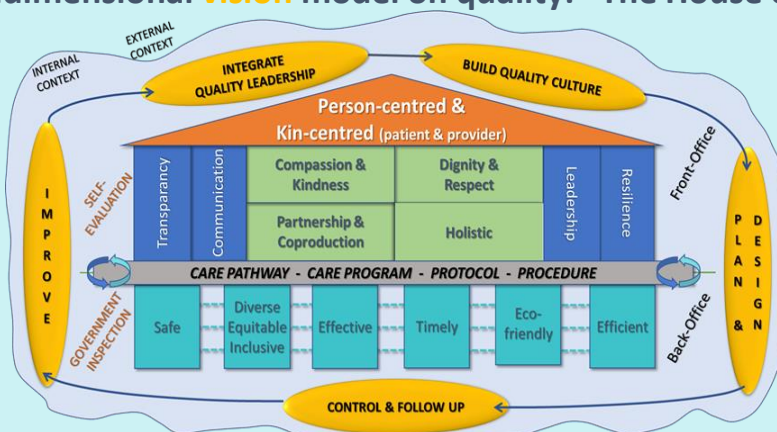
dimensional vision model on quality: "The House of

EXTERNAL CONTEXT

INTERNAL CONTEXT

INTEGRATE QUALITY LEADERSHIP

BUILD QUALITY CULTURE

Person-centred & Kin-centred (patient & provider)

SELF-EVALUATION

Transparancy

Communication

Compassion & Kindness

Dignity & Respect

Leadership

Resilience

Partnership & Coproduction

Holistic

Front-Office

IMPROVE

PLAN & DESIGN

CARE PATHWAY - CARE PROGRAM - PROTOCOL - PROCEDURE

GOVERNMENT INSPECTION

Safe

Diverse Equitable Inclusive

Effective

Timely

Eco-friendly

Efficient

Back-Office

CONTROL & FOLLOW UP